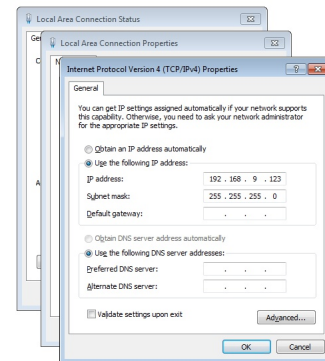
Local Area Connection Status

Gen

C

A

Local Area Connection Properties

N

Internet Protocol Version 4 (TCP/IPv4) Properties

?

General

You can get IP settings assigned automatically if your network supports this capability. Otherwise, you need to ask your network administrator for the appropriate IP settings.

Obtain an IP address automatically

Use the following IP address:

IP address: 192 . 168 . 9 . 123

Subnet mask: 255 . 255 . 255 . 0

Default gateway: . . .

Obtain DNS server address automatically

Use the following DNS server addresses:

Preferred DNS server: . . .

Alternate DNS server: . . .

Validate settings upon exit

Advanced...

OK

Cancel